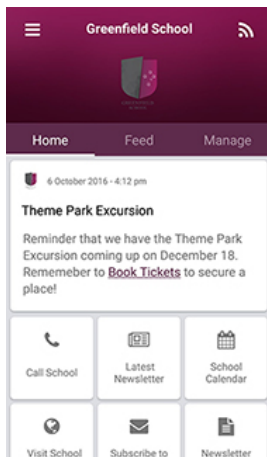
Greenfield School

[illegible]

Home
Feed
Manage

6 October 2016 • 4:12 pm

Theme Park Excursion

Reminder that we have the Theme Park Excursion coming up on December 18. Rememeber to Book Tickets to secure a place!

Call School
Latest Newsletter
School Calendar
Visit School
Subscribe to
Newsletter